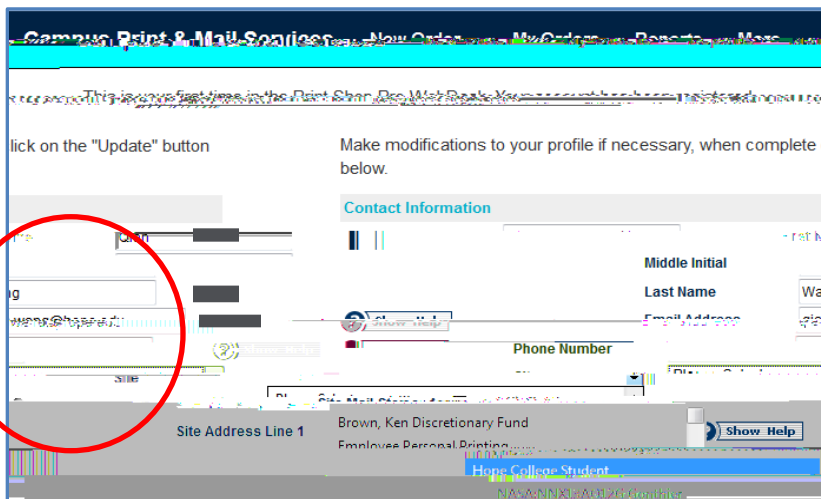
Campus Print & Mail Services New Order MyOrders Reports More

This is your first time in the Print Shop Pro WebDesk. Your account has been registered

lick on the "Update" button

Make modifications to your profile if necessary, when complete below.

Contact Information

qian

Middle Initial

Last Name

Wa

ng

wang@hope.edu

Show Help

Email Address

Phone Number

Site

Site Mail Station

Site Address Line 1

Brown, Ken Discretionary Fund

Employee Personal Printing

Show Help

Hope College Student

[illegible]